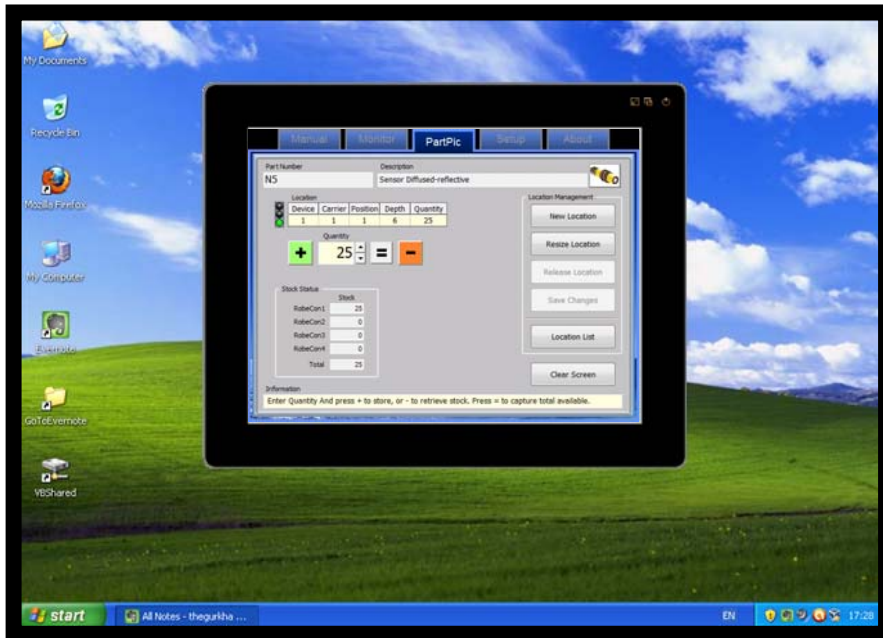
My Documents

Recycle Bin

Mozilla Firefox

My Computer

Evernote

GoToEvernote

VBShared

Manual | Monitor | PartPic | Setup | About

Part Number
N5

Description
Sensor Diffused-reflective

Location

| Device | Carrier | Position | Depth | Quantity |
|---|---|---|---|---|
| 1 | 1 | 1 | 6 | 25 |

Quantity
+ 25 = −

Stock Status

| | Stock |
|---|---|
| RobeCon1 | 25 |
| RobeCon2 | 0 |
| RobeCon3 | 0 |
| RobeCon4 | 0 |
| Total | 25 |

Location Management
New Location
Resize Location
Release Location
Save Changes
Location List
Clear Screen

Information
Enter Quantity And press + to store, or - to retrieve stock. Press = to capture total available.

start
All Notes - thegurkha ...
EN
17:28